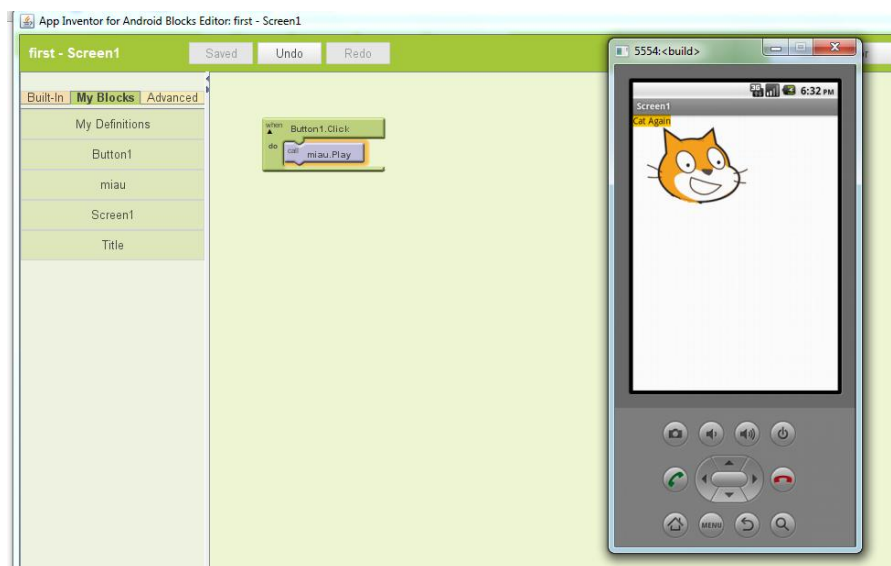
App Inventor for Android Blocks Editor: first - Screen1

first - Screen1

Saved

Undo

Redo

Built-In

My Blocks

Advanced

My Definitions

Button1

miau

Screen1

Title

when

Button1.Click

do

call

miau.Play

5554:<build>

6:32 PM

Screen1

Cat Again

MENU